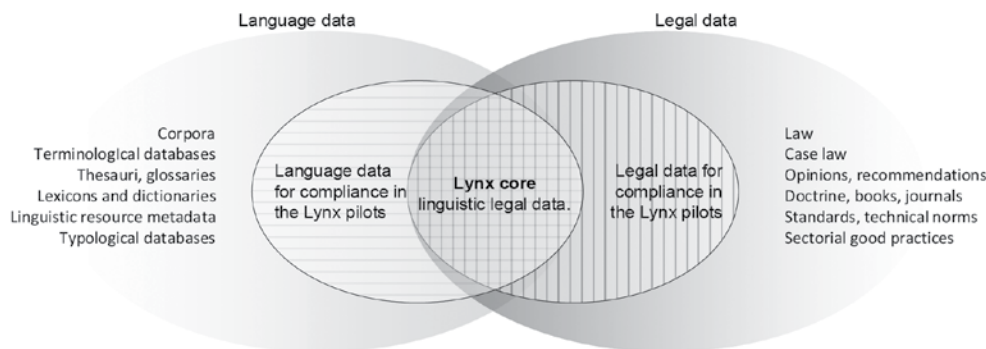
Language data

Legal data

Corpora
Terminological databases
Thesauri, glossaries
Lexicons and dictionaries
Linguistic resource metadata
Typological databases

Language data for compliance in the Lynx pilots

**Lynx core** linguistic legal data.

Legal data for compliance in the Lynx pilots

Law
Case law
Opinions, recommendations
Doctrine, books, journals
Standards, technical norms
Sectorial good practices